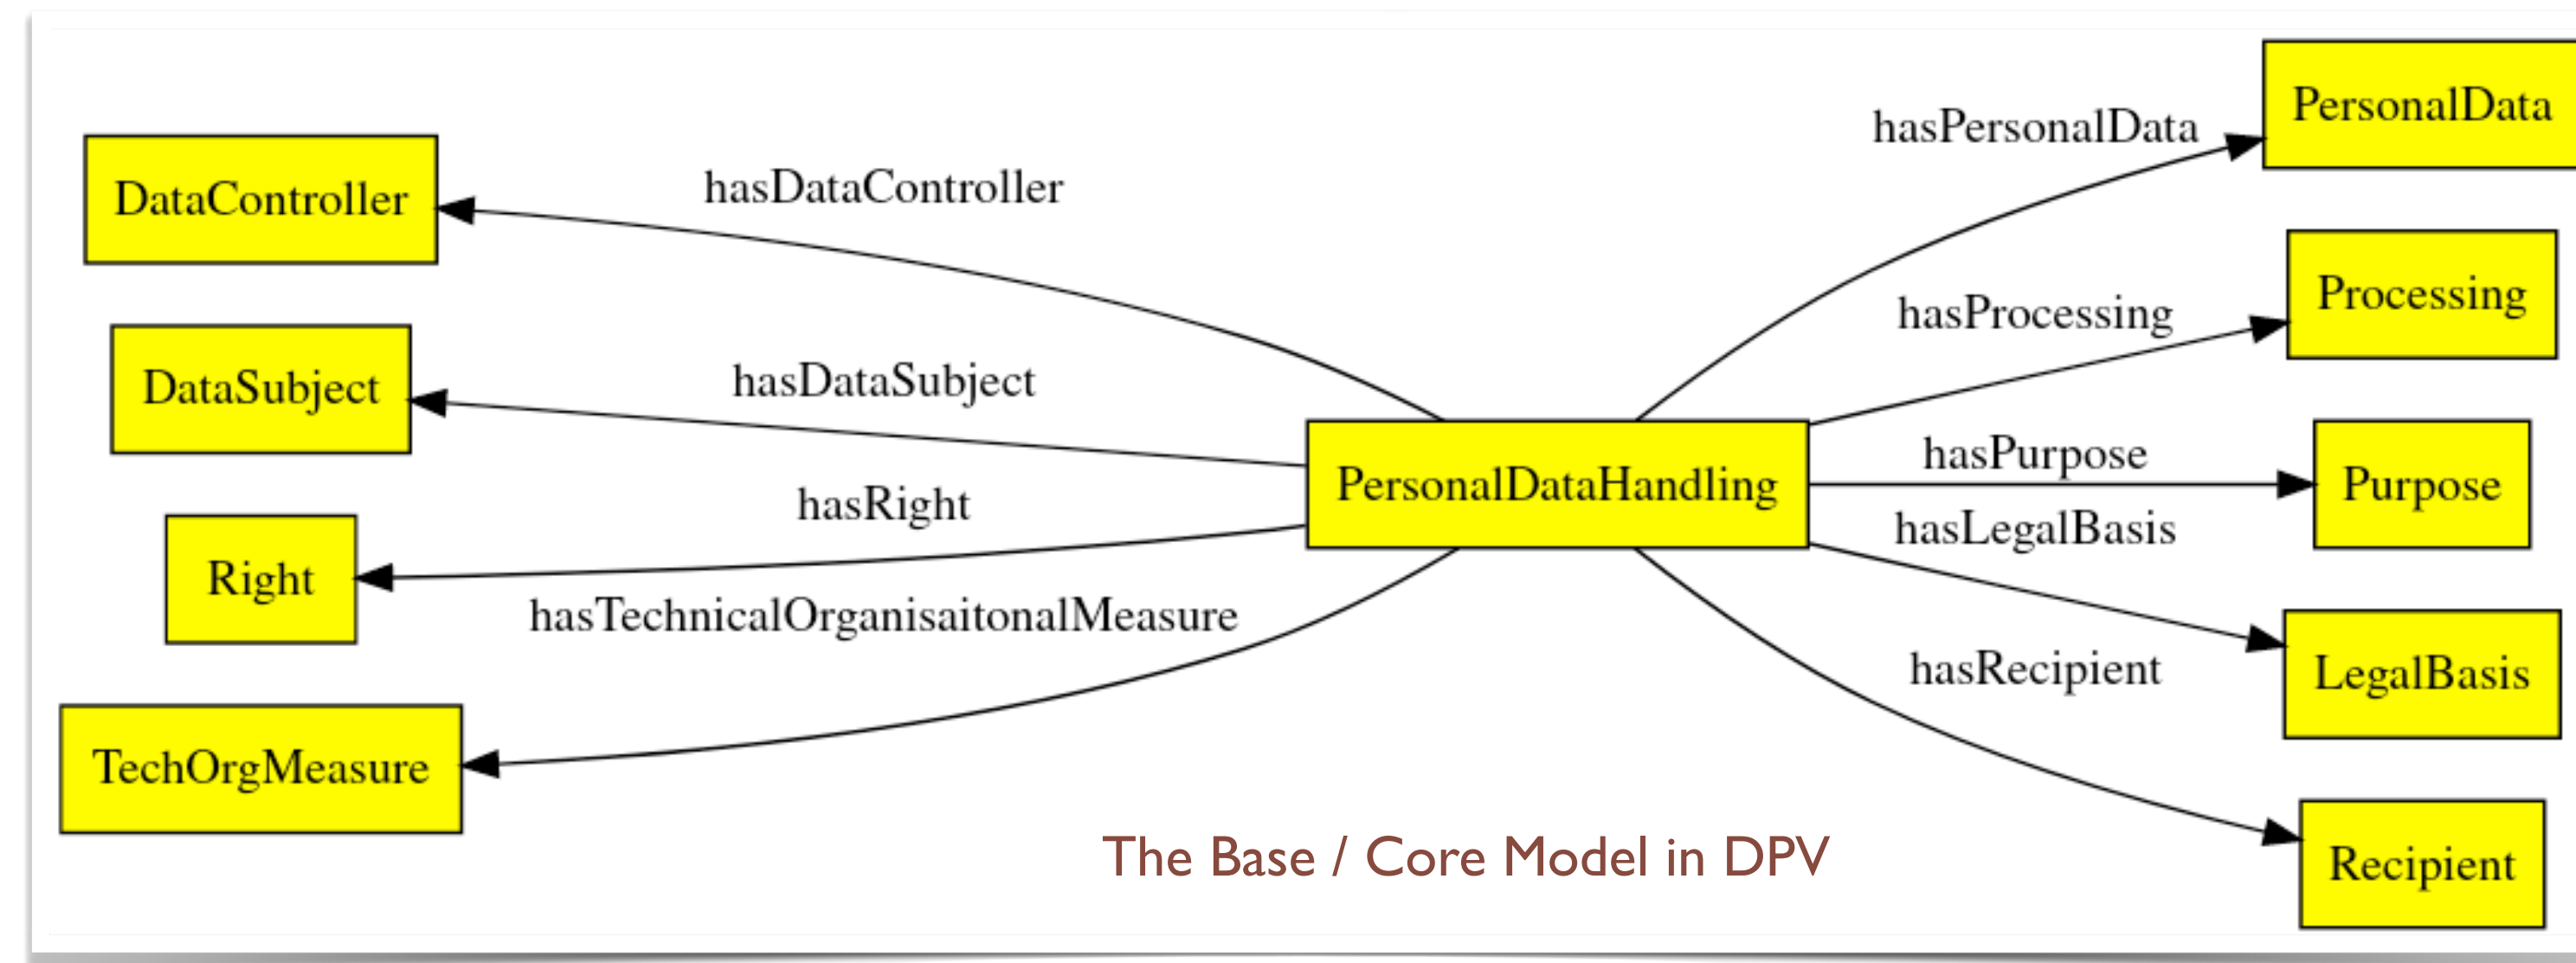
DataController
hasDataController
DataSubject
hasDataSubject
Right
hasRight
hasTechnicalOrganisaitonalMeasure
TechOrgMeasure
PersonalDataHandling
hasPersonalData
PersonalData
hasProcessing
Processing
hasPurpose
Purpose
hasLegalBasis
LegalBasis
hasRecipient
Recipient
The Base / Core Model in DPV